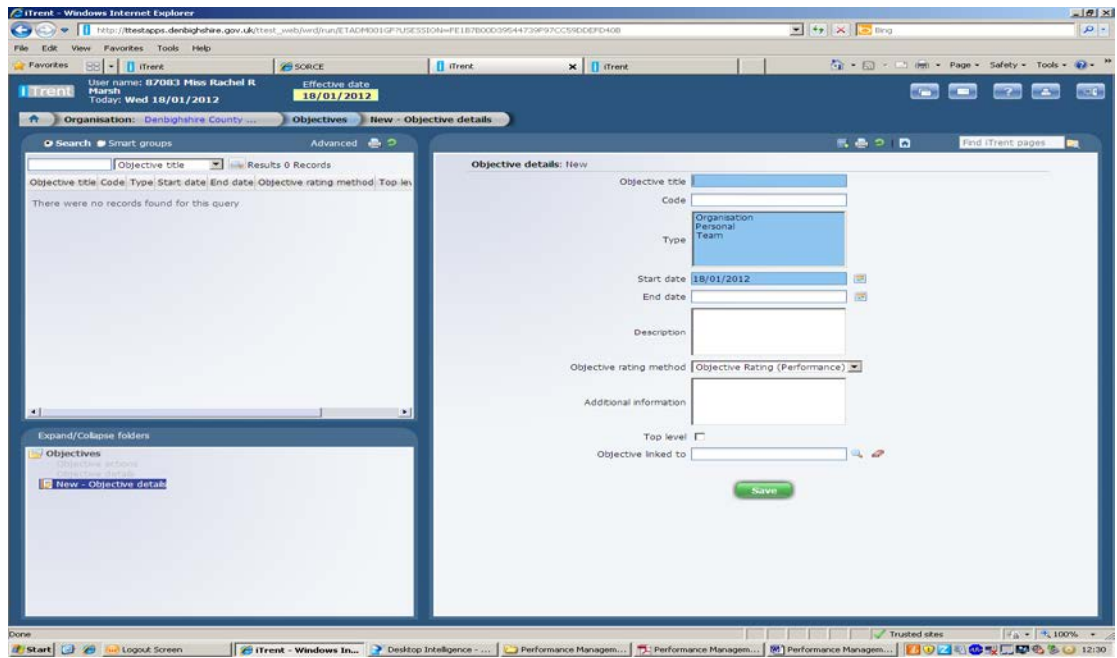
iTrent - Windows Internet Explorer

http://ttestapps.denbighshire.gov.uk/ttest_web/wrd/run/ETADM001GF?USESSION=FE187B00D39544739F97CC59DDEFD408

Bing

File Edit View Favorites Tools Help

Favorites iTrent SORCE iTrent iTrent

Page Safety Tools

iTrent User name: 87083 Miss Rachel R Marsh Today: Wed 18/01/2012

Effective date 18/01/2012

Organisation: Denbighshire County ... Objectives New - Objective details

Search Smart groups Advanced

Objective title Results 0 Records

| Objective title | Code | Type | Start date | End date | Objective rating method | Top lev |
|---|---|---|---|---|---|---|

There were no records found for this query

Expand/Collapse folders

Objectives
Objective actions
Objective details
New - Objective details

Find iTrent pages

Objective details: New

Objective title

Code

Type Organisation Personal Team

Start date 18/01/2012

End date

Description

Objective rating method Objective Rating (Performance)

Additional information

Top level

Objective linked to

Save

Done

Trusted sites 100%

Start Logout Screen iTrent - Windows In... Desktop Intelligence - ... Performance Managem... Performance Managem... Performance Managem... 12:30